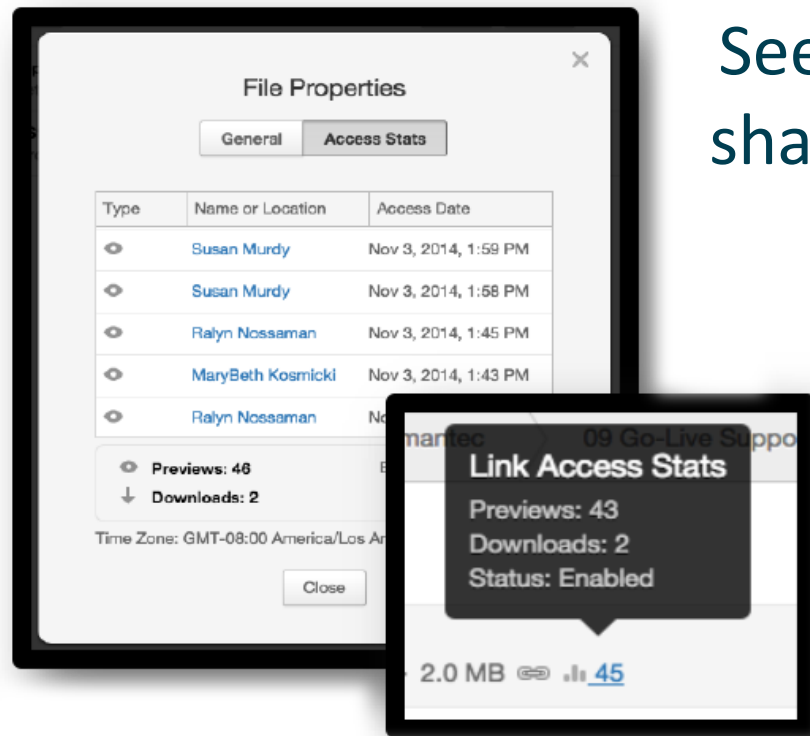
See
sha

File Properties

General | Access Stats

| Type | Name or Location | Access Date |
|---|---|---|
| | Susan Murdy | Nov 3, 2014, 1:59 PM |
| | Susan Murdy | Nov 3, 2014, 1:58 PM |
| | Ralyn Nossaman | Nov 3, 2014, 1:45 PM |
| | MaryBeth Kosmicki | Nov 3, 2014, 1:43 PM |
| | Ralyn Nossaman | No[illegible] |

Previews: 46
Downloads: 2

Time Zone: GMT-08:00 America/Los An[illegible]

Close

mantec 09 Go-Live Suppo

Link Access Stats
Previews: 43
Downloads: 2
Status: Enabled

2.0 MB 45